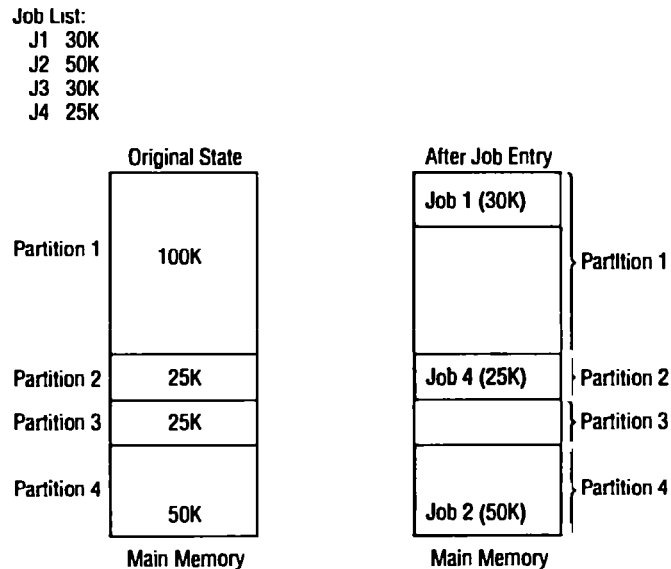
Job List:
J1 30K
J2 50K
J3 30K
J4 25K

Original State

Partition 1
100K

Partition 2
25K

Partition 3
25K

Partition 4
50K

Main Memory

After Job Entry

Job 1 (30K)
Partition 1

Job 4 (25K)
Partition 2

Partition 3

Job 2 (50K)
Partition 4

Main Memory